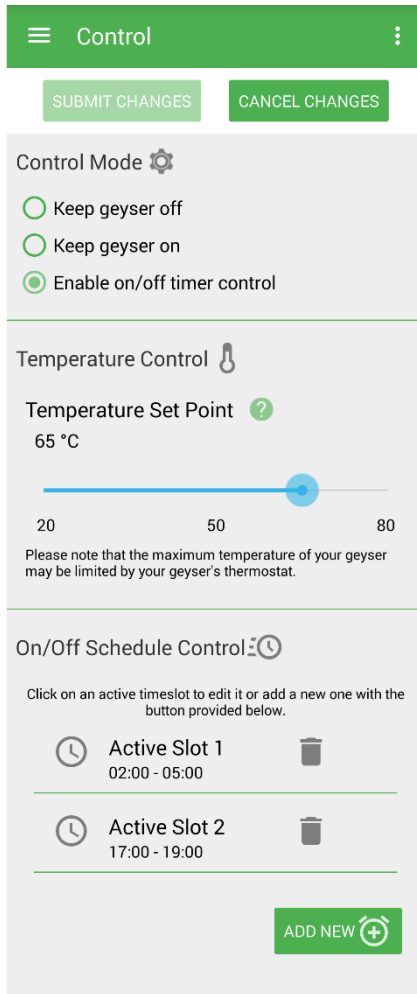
Control

SUBMIT CHANGES CANCEL CHANGES

Control Mode

Keep geyser off

Keep geyser on

Enable on/off timer control

Temperature Control

Temperature Set Point

65 °C

20 50 80

Please note that the maximum temperature of your geyser may be limited by your geyser's thermostat.

On/Off Schedule Control

Click on an active timeslot to edit it or add a new one with the button provided below.

Active Slot 1
02:00 - 05:00

Active Slot 2
17:00 - 19:00

ADD NEW